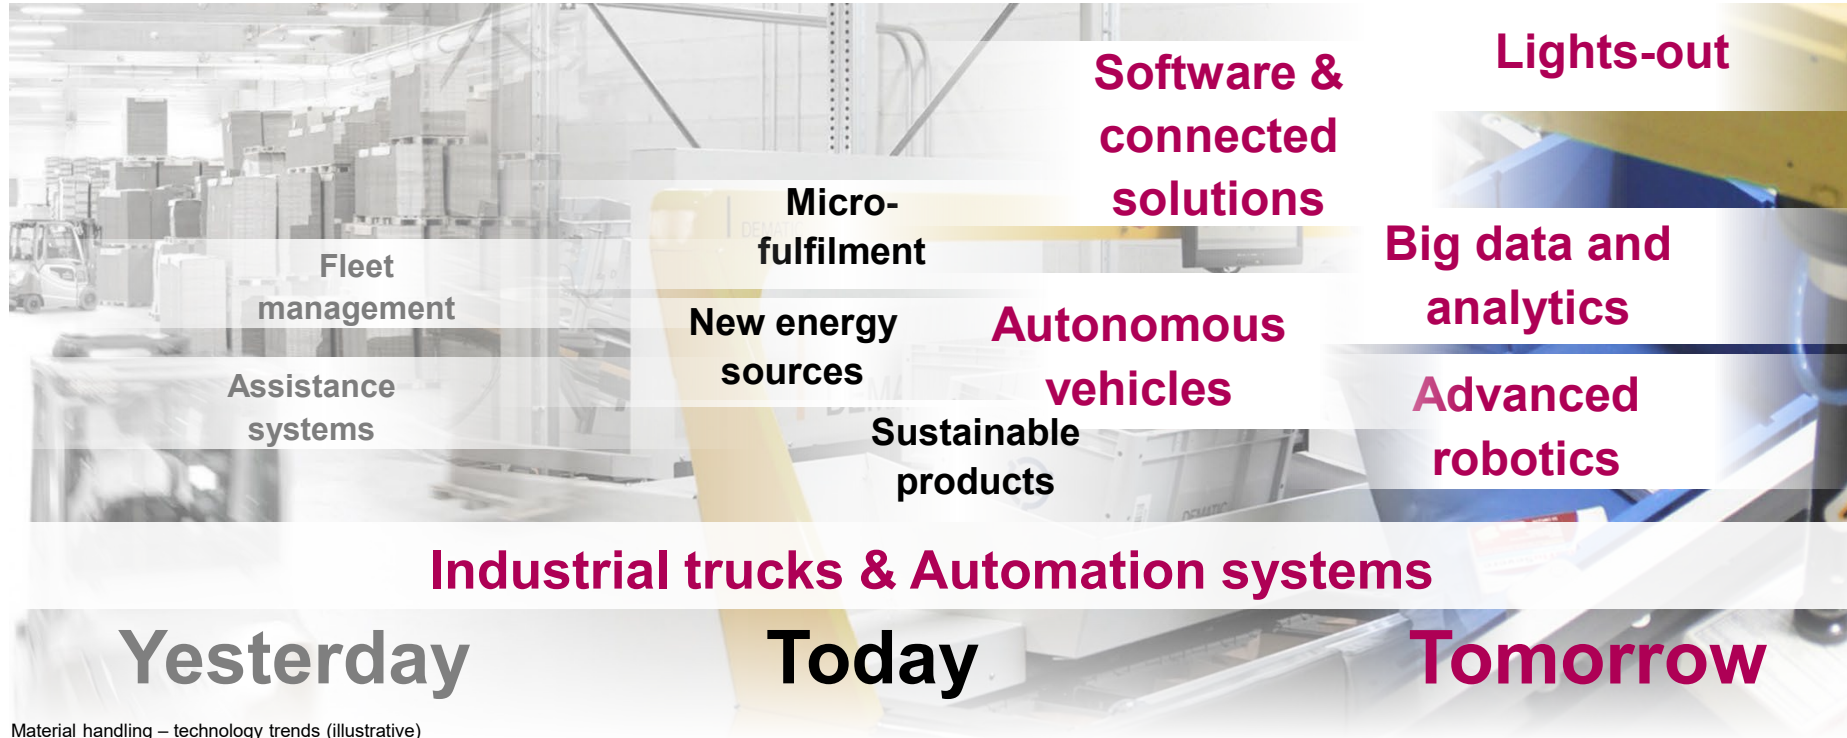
Software & connected solutions

Lights-out

Micro-fulfilment

Fleet management

Big data and analytics

New energy sources

Autonomous vehicles

Assistance systems

Advanced robotics

Sustainable products

Industrial trucks & Automation systems

Yesterday

Today

Tomorrow

Material handling – technology trends (illustrative)